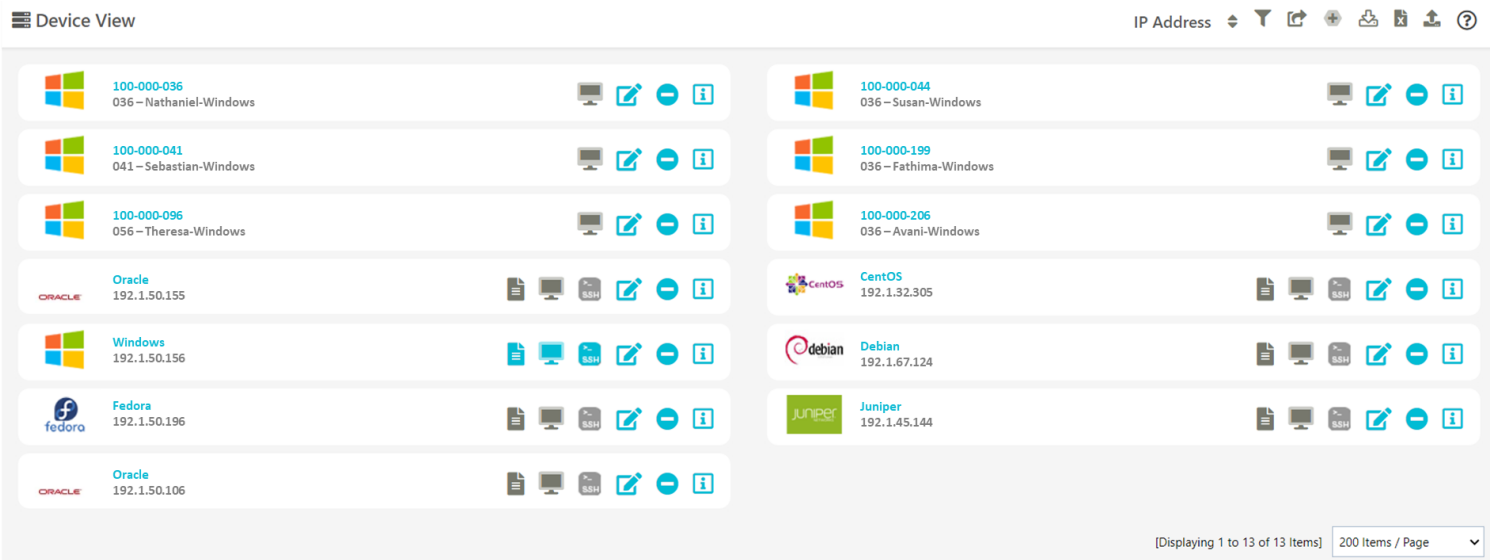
Device View

IP Address

100-000-036
036 – Nathaniel-Windows

100-000-041
041 – Sebastian-Windows

100-000-096
056 – Theresa-Windows

ORACLE
Oracle
192.1.50.155

Windows
192.1.50.156

fedora
Fedora
192.1.50.196

ORACLE
Oracle
192.1.50.106

100-000-044
036 – Susan-Windows

100-000-199
036 – Fathima-Windows

100-000-206
036 – Avani-Windows

CentOS
CentOS
192.1.32.305

debian
Debian
192.1.67.124

JUNIPER
Juniper
192.1.45.144

SSH

[Displaying 1 to 13 of 13 Items] 200 Items / Page